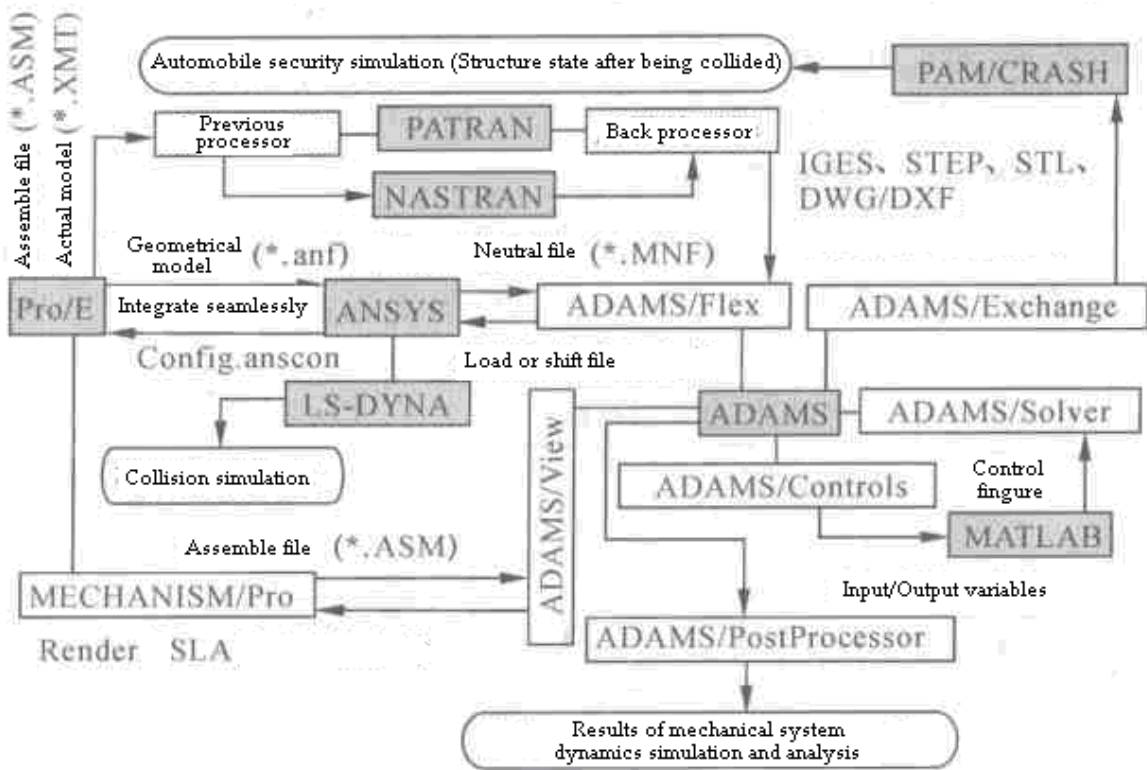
Automobile security simulation (Structure state after being collided)

PAM/CRASH

Assemble file (*.ASM)
Actual model (*.XMT)

Previous processor

PATRAN

Back processor

NASTRAN

IGES、STEP、STL、DWG/DXF

Geometrical model (*.anf)

Neutral file (*.MNF)

Pro/E

Integrate seamlessly

ANSYS

ADAMS/Flex

ADAMS/Exchange

Config.anscon

Load or shift file

LS-DYNA

ADAMS/View

ADAMS

ADAMS/Solver

Collision simulation

Control fingure

ADAMS/Controls

MATLAB

Assemble file (*.ASM)

Input/Output variables

MECHANISM/Pro

Render SLA

ADAMS/PostProcessor

Results of mechanical system dynamics simulation and analysis